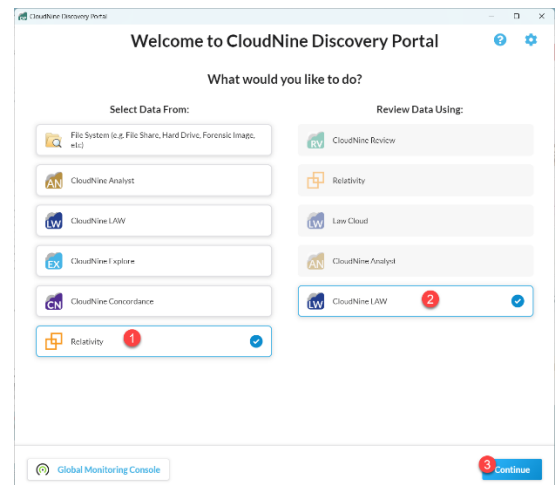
CloudNine Discovery Portal

Welcome to CloudNine Discovery Portal

What would you like to do?

Select Data From:

File System (e.g. File Share, Hard Drive, Forensic Image, etc.)

AN CloudNine Analyst

LW CloudNine LAW

EX CloudNine Explore

CN CloudNine Concordance

Relativity 1

Review Data Using:

RV CloudNine Review

Relativity

LW Law Cloud

AN CloudNine Analyst

LW CloudNine LAW 2

Global Monitoring Console

3 Continue